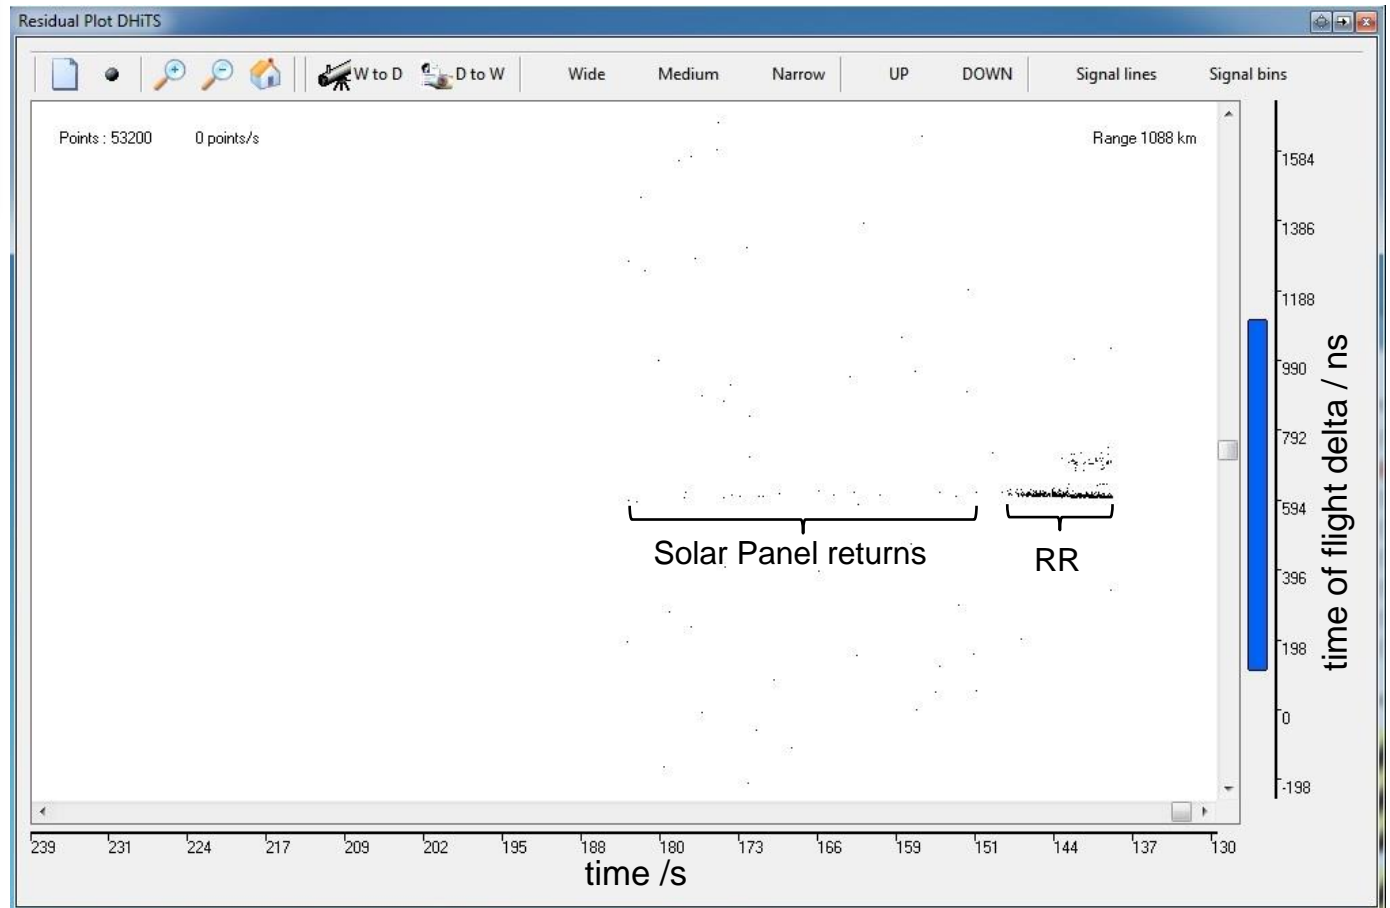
Residual Plot DHiTS

W to D D to W Wide Medium Narrow UP DOWN Signal lines Signal bins

Points : 53200 0 points/s Range 1088 km

Solar Panel returns

RR

1584
1386
1188
990
792
594
396
198
0
-198

time of flight delta / ns

239 231 224 217 209 202 195 188 180 173 166 159 151 144 137 130

time /s